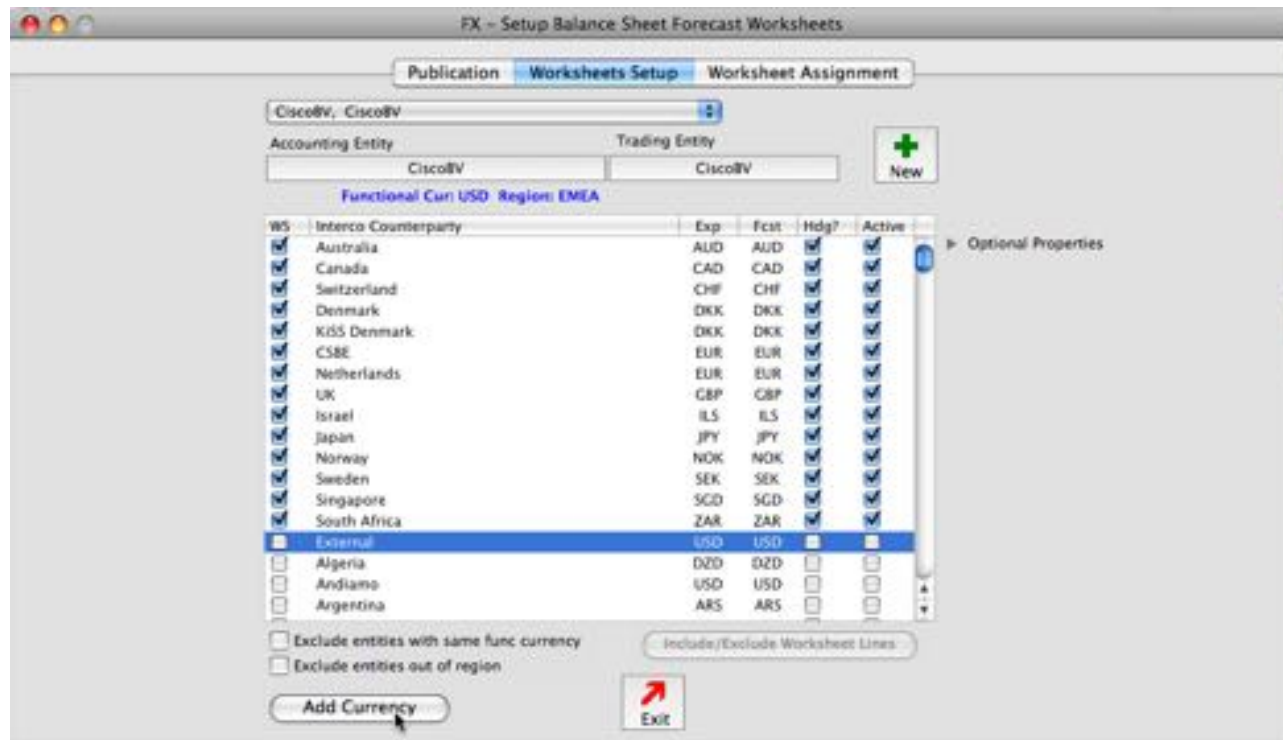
FX – Setup Balance Sheet Forecast Worksheets

Publication | Worksheets Setup | Worksheet Assignment

CiscoBV, CiscoBV

Accounting Entity
CiscoBV

Trading Entity
CiscoBV

New

Functional Curr USD Region: EMEA

| WS | Interco Counterparty | Exp | Fcst | Hdg? | Active |
|---|---|---|---|---|---|
| ☑ | Australia | AUD | AUD | ☑ | ☑ |
| ☑ | Canada | CAD | CAD | ☑ | ☑ |
| ☑ | Switzerland | CHF | CHF | ☑ | ☑ |
| ☑ | Denmark | DKK | DKK | ☑ | ☑ |
| ☑ | KiSS Denmark | DKK | DKK | ☑ | ☑ |
| ☑ | CSBE | EUR | EUR | ☑ | ☑ |
| ☑ | Netherlands | EUR | EUR | ☑ | ☑ |
| ☑ | UK | GBP | GBP | ☑ | ☑ |
| ☑ | Israel | ILS | ILS | ☑ | ☑ |
| ☑ | Japan | JPY | JPY | ☑ | ☑ |
| ☑ | Norway | NOK | NOK | ☑ | ☑ |
| ☑ | Sweden | SEK | SEK | ☑ | ☑ |
| ☑ | Singapore | SGD | SGD | ☑ | ☑ |
| ☑ | South Africa | ZAR | ZAR | ☑ | ☑ |
| ☐ | External | USD | USD | ☐ | ☐ |
| ☐ | Algeria | DZD | DZD | ☐ | ☐ |
| ☐ | Andiamo | USD | USD | ☐ | ☐ |
| ☐ | Argentina | ARS | ARS | ☐ | ☐ |

Optional Properties

Exclude entities with same func currency
Exclude entities out of region

Include/Exclude Worksheet Lines

Add Currency

Exit